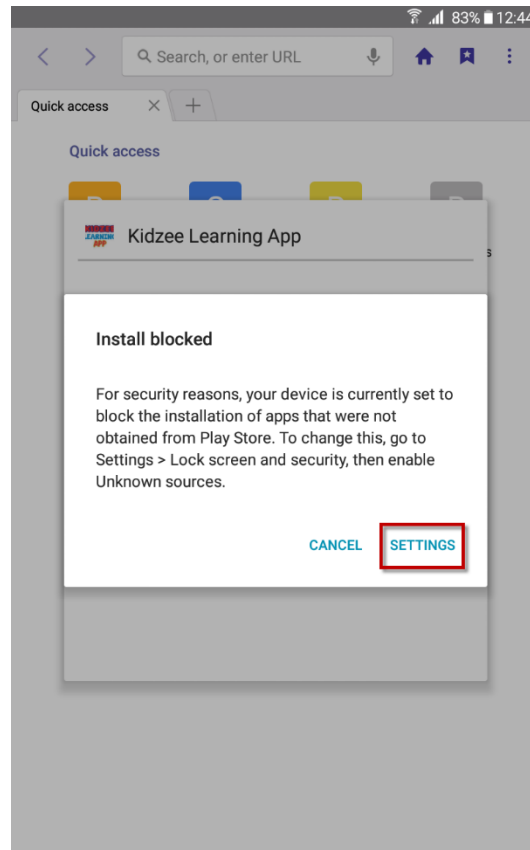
83% 12:44

Search, or enter URL

Quick access

Quick access

Kidzee Learning App

Install blocked

For security reasons, your device is currently set to block the installation of apps that were not obtained from Play Store. To change this, go to Settings > Lock screen and security, then enable Unknown sources.

CANCEL SETTINGS